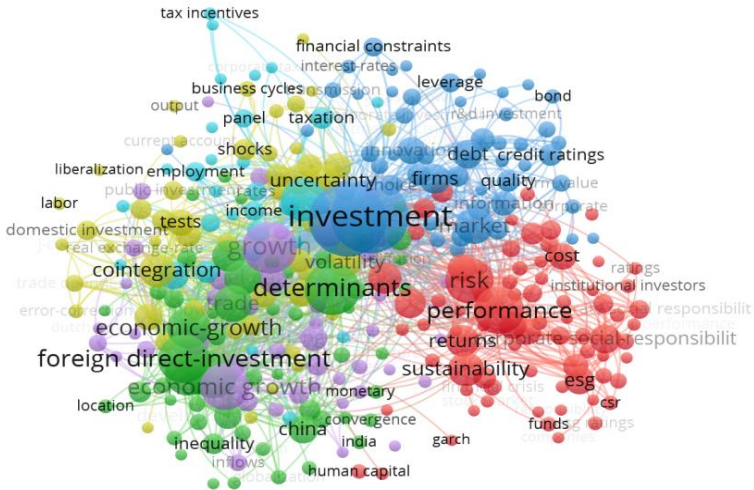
tax incentives
financial constraints
corporate
interest-rates
leverage
business cycles
transmission
bond
output
panel
taxation
r&d investment
current account
shocks
innovation
debt
credit ratings
liberalization
employment
firms
quality
firm value
public investment
rates
choice
labor
uncertainty
information
corporate
tests
income
investment
market
domestic investment
growth
cost
real exchange-rate
cointegration
volatility
ratings
trade
determinants
risk
institutional investors
trade
error-correction
performance
social responsibility
dutch
economic-growth
returns
corporate social-responsibility
foreign direct-investment
sustainability
economic growth
monetary
financial crisis
esg
location
convergence
stock
csr
funds
ratings
china
india
companies
inequality
garch
inflows
human capital
globalization